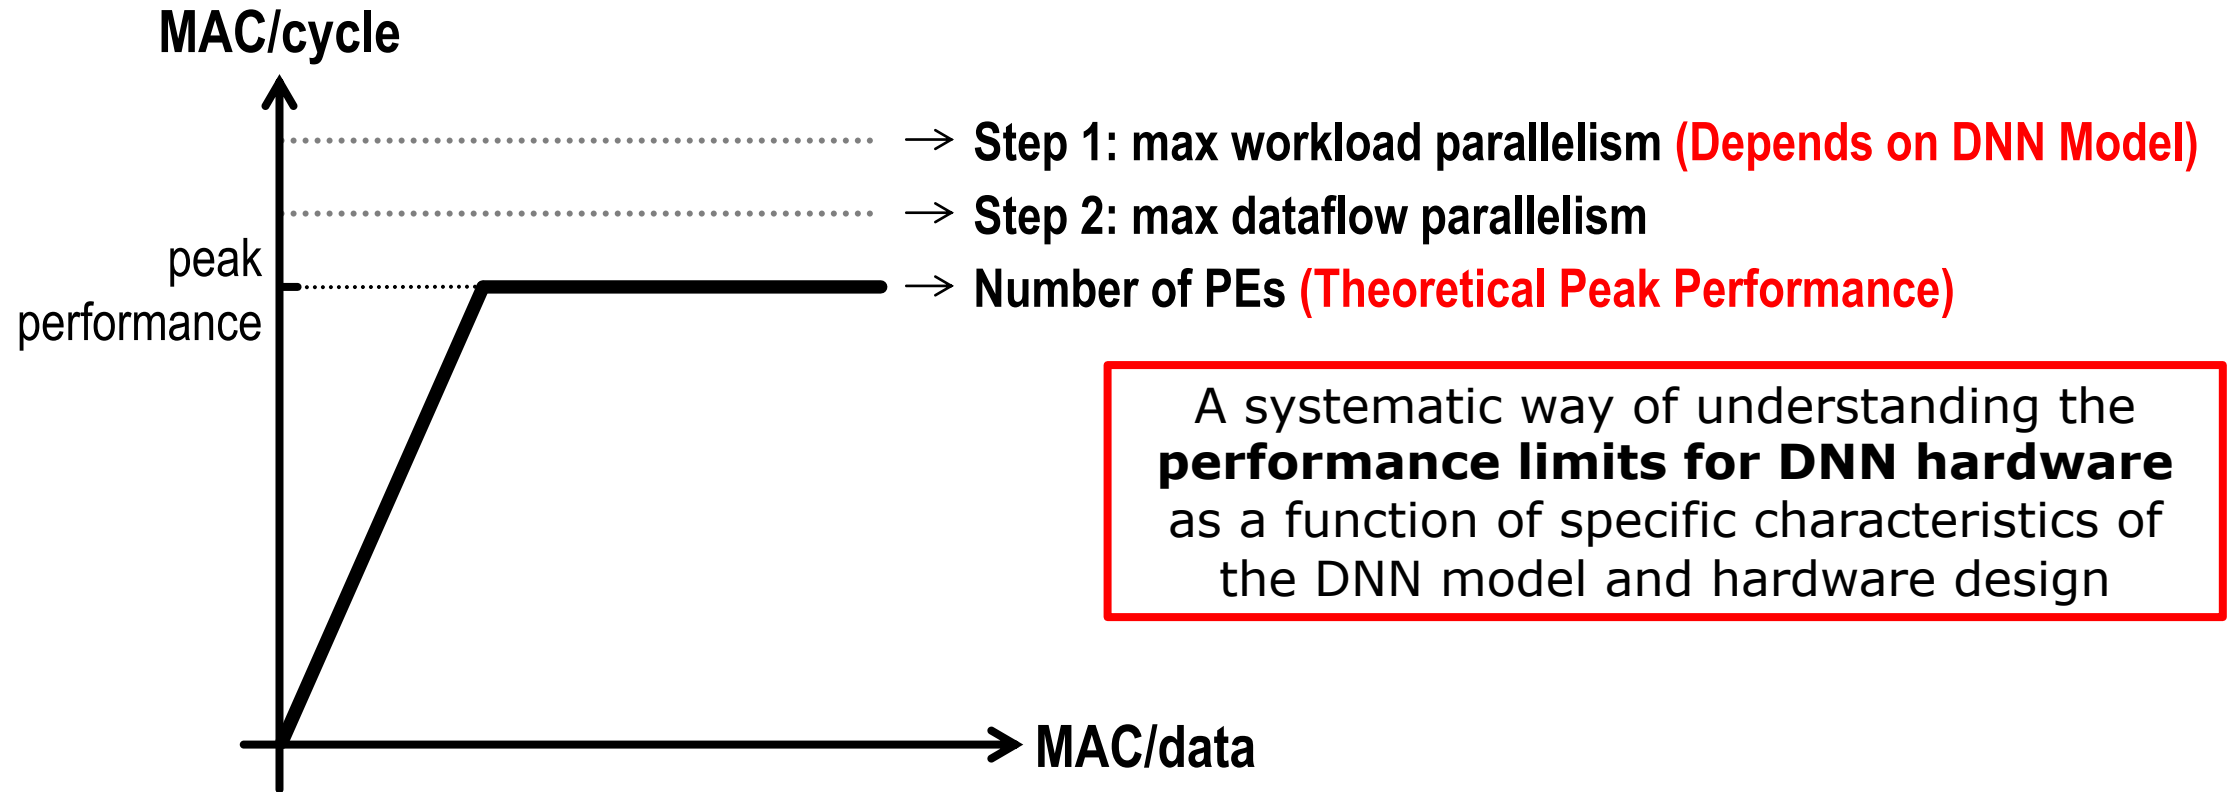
MAC/cycle

→ Step 1: max workload parallelism (Depends on DNN Model)

→ Step 2: max dataflow parallelism

peak performance

→ Number of PEs (Theoretical Peak Performance)

A systematic way of understanding the **performance limits for DNN hardware** as a function of specific characteristics of the DNN model and hardware design

MAC/data